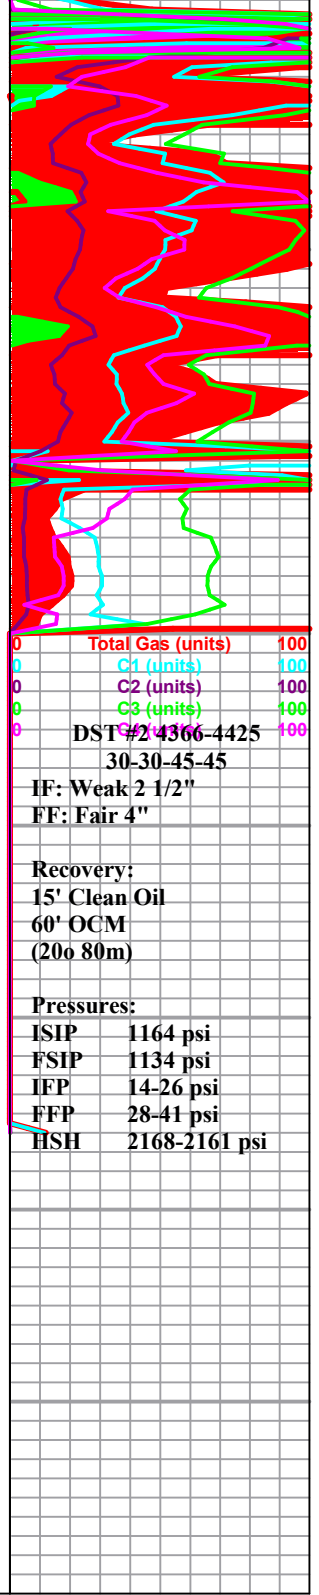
0 Total Gas (units) 100
0 C1 (units) 100
0 C2 (units) 100
0 C3 (units) 100
0 C4 (units) 100

DST #2 4366-4425
30-30-45-45
IF: Weak 2 1/2"
FF: Fair 4"

Recovery:
15' Clean Oil
60' OCM
(20o 80m)

Pressures:
ISIP 1164 psi
FSIP 1134 psi
IFP 14-26 psi
FFP 28-41 psi
HSH 2168-2161 psi